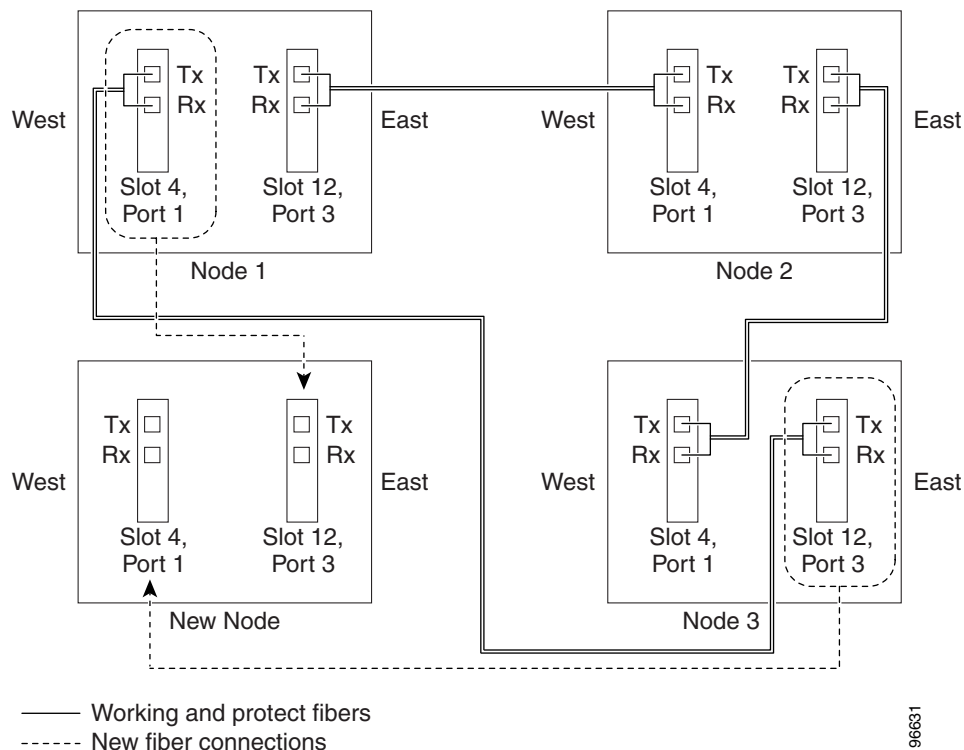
West

Tx
Rx

Slot 4,
Port 1

Tx
Rx

Slot 12,
Port 3

East

Node 1

West

Tx
Rx

Slot 4,
Port 1

Tx
Rx

Slot 12,
Port 3

East

Node 2

West

Tx
Rx

Slot 4,
Port 1

Tx
Rx

Slot 12,
Port 3

East

New Node

West

Tx
Rx

Slot 4,
Port 1

Tx
Rx

Slot 12,
Port 3

East

Node 3

Working and protect fibers
New fiber connections

96631